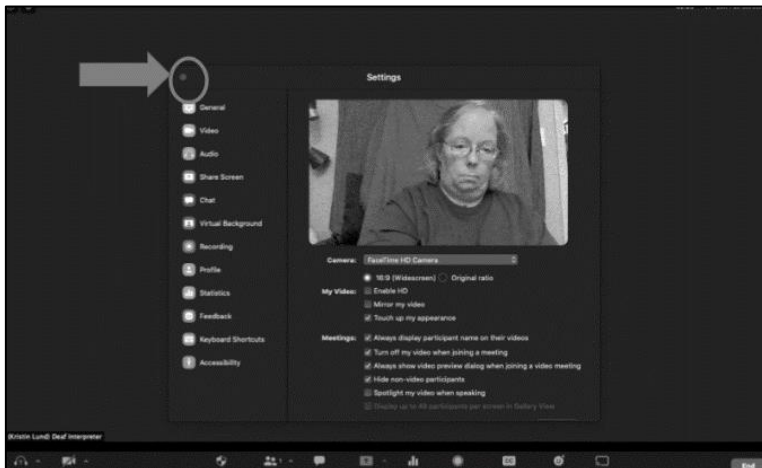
Settings

General
Video
Audio
Share Screen
Chat
Virtual Background
Recording
Profile
Statistics
Feedback
Keyboard Shortcuts
Accessibility

Camera: FaceTime HD Camera

16:9 (Widescreen) Original ratio

My Video: Enable HD
Mirror my video
Touch up my appearance

Meetings: Always display participant name on their videos
Turn off my video when joining a meeting
Always show video preview dialog when joining a video meeting
Hide non-video participants
Spotlight my video when speaking
Display up to 49 participants per screen in Gallery View

Kristin Lund) Deaf Interpreter

End